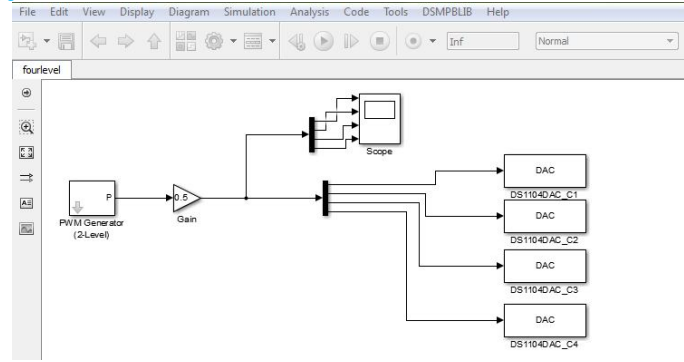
File Edit View Display Diagram Simulation Analysis Code Tools DSMPBLIB Help

Inf

Normal

fourlevel

P

PWM Generator (2-Level)

0.5

Gain

Scope

DAC

DS1104DAC_C1

DAC

DS1104DAC_C2

DAC

DS1104DAC_C3

DAC

DS1104DAC_C4